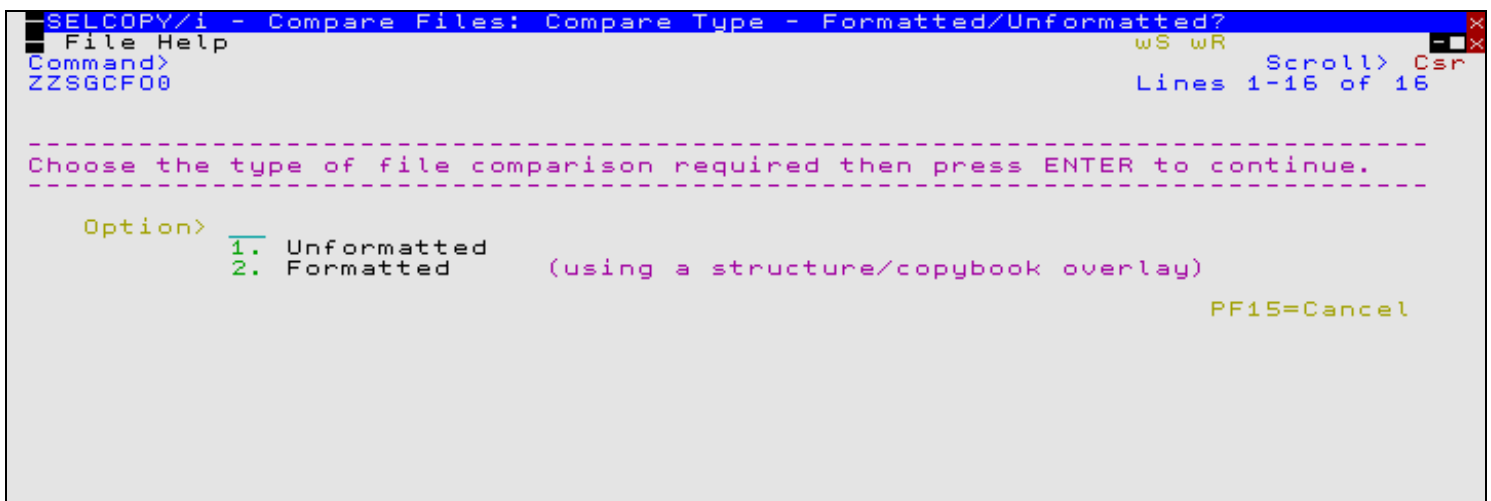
SELCOPY/i - Compare Files: Compare Type - Formatted/Unformatted?
File Help
wS wR
Command>
Scroll> Csr
ZZSGCF00
Lines 1-16 of 16

Choose the type of file comparison required then press ENTER to continue.

Option>
1. Unformatted
2. Formatted (using a structure/copybook overlay)

PF15=Cancel